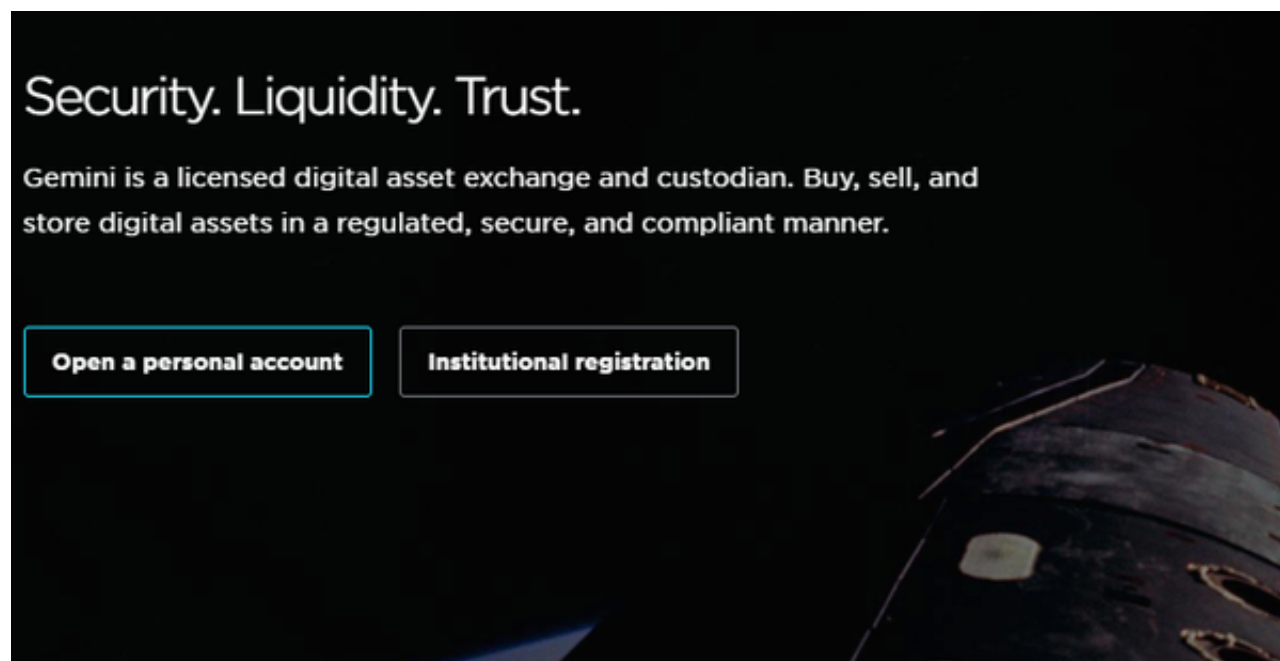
Security. Liquidity. Trust.

Gemini is a licensed digital asset exchange and custodian. Buy, sell, and store digital assets in a regulated, secure, and compliant manner.

Open a personal account

Institutional registration